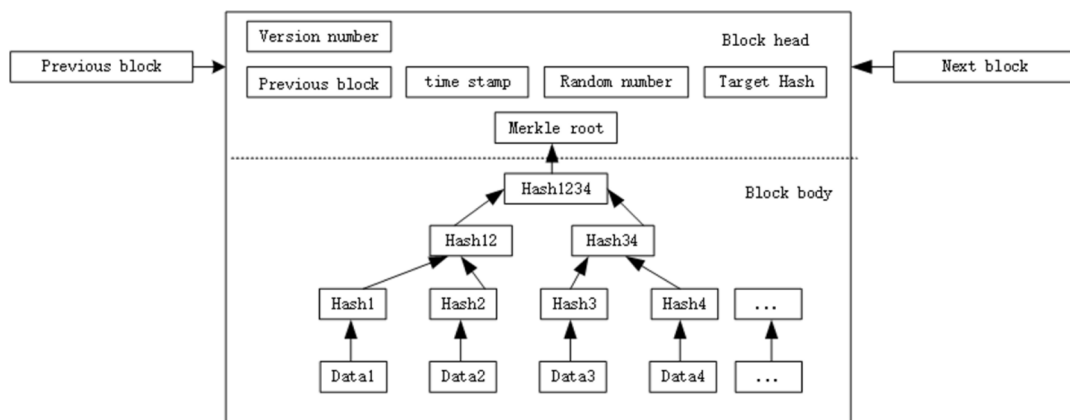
Previous block

Version number

Block head

Previous block

time stamp

Random number

Target Hash

Next block

Merkle root

Hash1234

Block body

Hash12

Hash34

Hash1

Hash2

Hash3

Hash4

...

Data1

Data2

Data3

Data4

...